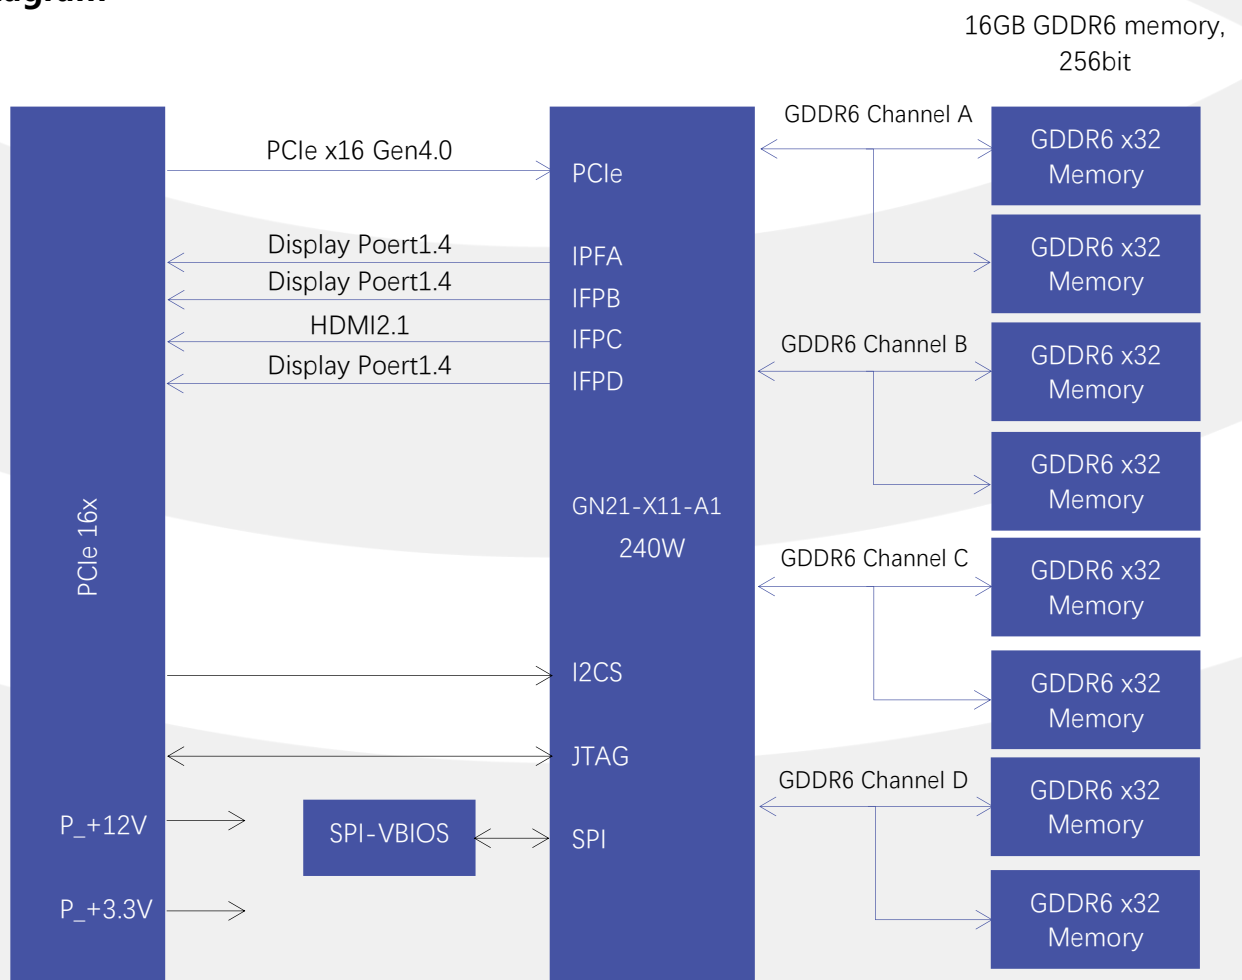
16GB GDDR6 memory, 256bit

PCIe 16x

PCIe x16 Gen4.0

Display Poert1.4

Display Poert1.4

HDMI2.1

Display Poert1.4

PCIe

IPFA

IFPB

IFPC

IFPD

GN21-X11-A1

240W

I2CS

JTAG

SPI

P_+12V

P_+3.3V

SPI-VBIOS

GDDR6 Channel A

GDDR6 Channel B

GDDR6 Channel C

GDDR6 Channel D

GDDR6 x32 Memory

GDDR6 x32 Memory

GDDR6 x32 Memory

GDDR6 x32 Memory

GDDR6 x32 Memory

GDDR6 x32 Memory

GDDR6 x32 Memory

GDDR6 x32 Memory